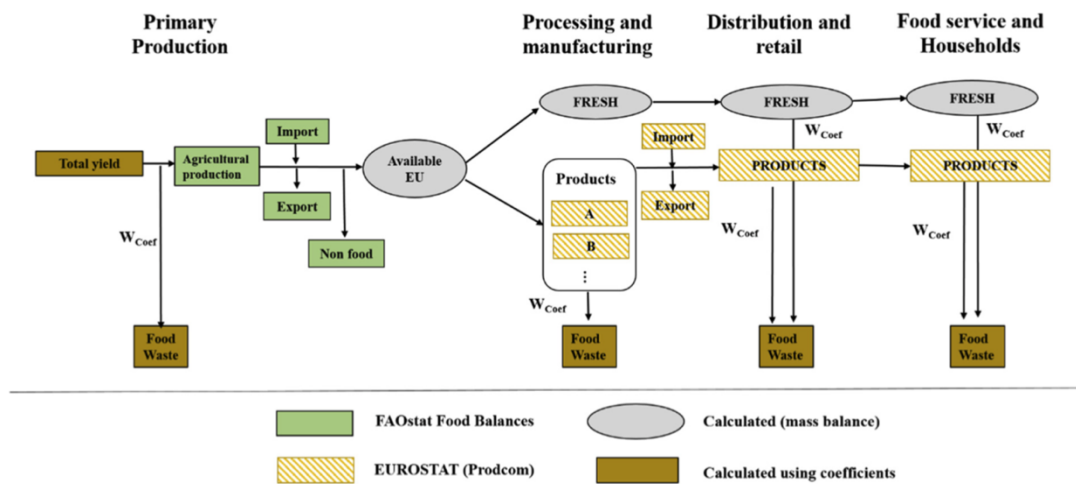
Primary Production

Processing and manufacturing

Distribution and retail

Food service and Households

Total yield

Agricultural production

Import

Export

Non food

Available EU

FRESH

Products

A

B

⋮

Import

Export

FRESH

PRODUCTS

FRESH

PRODUCTS

$W_{Coef}$

$W_{Coef}$

$W_{Coef}$

$W_{Coef}$

$W_{Coef}$

$W_{Coef}$

Food Waste

Food Waste

Food Waste

Food Waste

FAOstat Food Balances

EUROSTAT (Prodcom)

Calculated (mass balance)

Calculated using coefficients